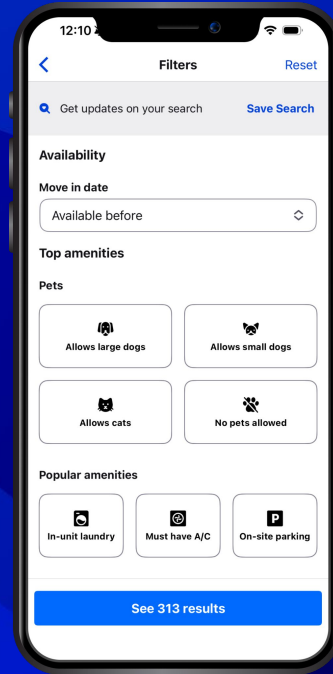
12:10

Filters

Reset

Get updates on your search

Save Search

Availability

Move in date

Available before

Top amenities

Pets

Allows large dogs

Allows small dogs

Allows cats

No pets allowed

Popular amenities

In-unit laundry

Must have A/C

P

On-site parking

See 313 results